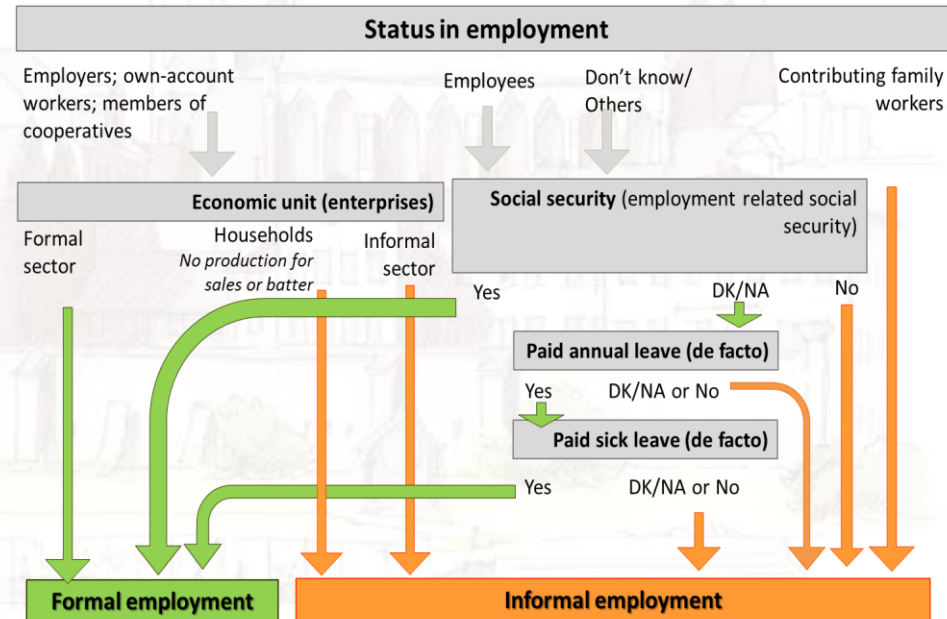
Status in employment

Employers; own-account workers; members of cooperatives

Employees

Don't know/ Others

Contributing family workers

Economic unit (enterprises)

Social security (employment related social security)

Formal sector

Households
No production for sales or batter

Informal sector

Yes

DK/NA

No

Paid annual leave (de facto)

Yes

DK/NA or No

Paid sick leave (de facto)

Yes

DK/NA or No

Formal employment

Informal employment